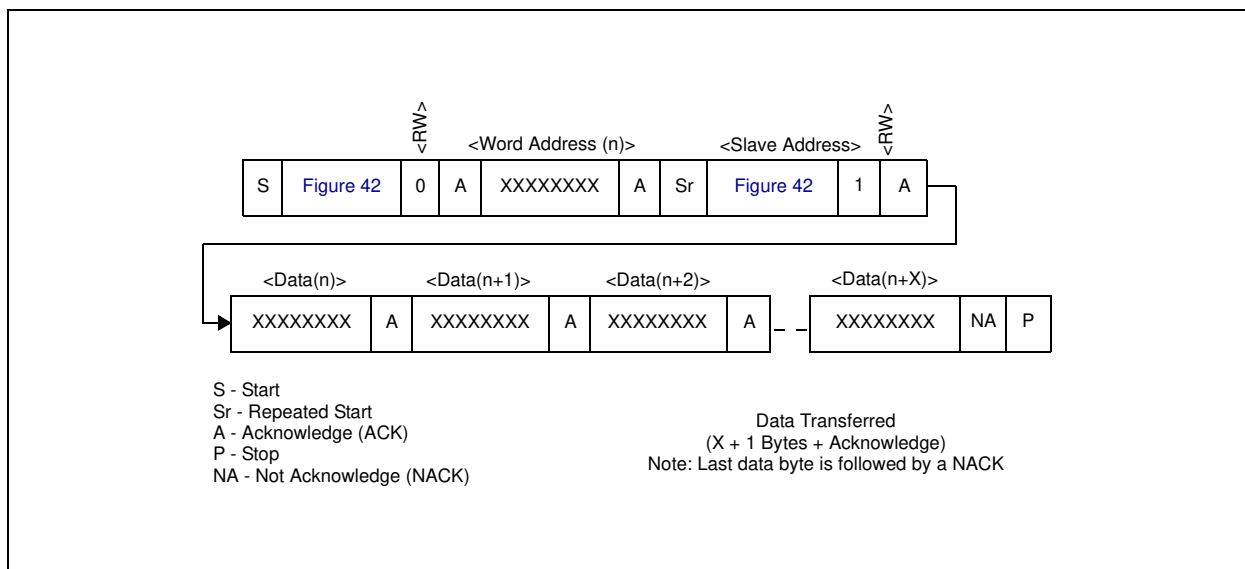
<RW>

<Word Address (n)>

<Slave Address>

<RW>

| S | Figure 42 | 0 | A | XXXXXXXX | A | Sr | Figure 42 | 1 | A |
|---|---|---|---|---|---|---|---|---|---|

<Data(n)>

<Data(n+1)>

<Data(n+2)>

<Data(n+X)>

| XXXXXXXX | A | XXXXXXXX | A | XXXXXXXX | A | XXXXXXXX | NA | P |
|---|---|---|---|---|---|---|---|---|

S - Start
Sr - Repeated Start
A - Acknowledge (ACK)
P - Stop
NA - Not Acknowledge (NACK)

Data Transferred
(X + 1 Bytes + Acknowledge)
Note: Last data byte is followed by a NACK